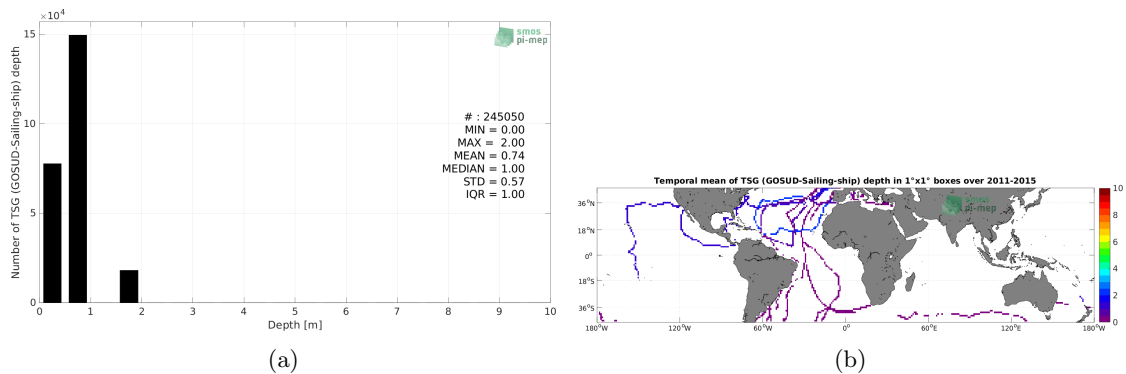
$\times10^4$

15

10

5

0

Number of TSG (GOSUD-Sailing-ship) depth

smos
pi-mep

# : 245050
MIN = 0.00
MAX = 2.00
MEAN = 0.74
MEDIAN = 1.00
STD = 0.57
IQR = 1.00

0 1 2 3 4 5 6 7 8 9 10

Depth [m]

(a)

Temporal mean of TSG (GOSUD-Sailing-ship) depth in 1°x1° boxes over 2011-2015

36°N
18°N
0°
18°S
36°S

smos
pi-mep

180°W 120°W 60°W 0° 60°E 120°E 180°W

10
8
6
4
2
0

(b)